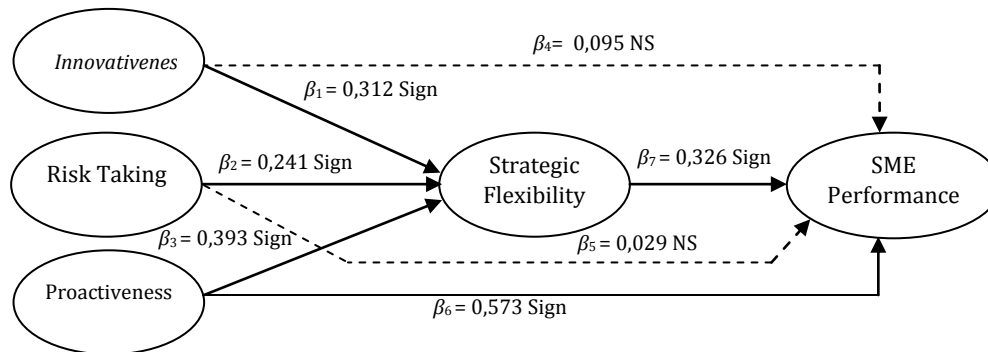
Innovativenes

$\beta_4$ = 0,095 NS

$\beta_1$ = 0,312 Sign

Risk Taking

$\beta_2$ = 0,241 Sign

Strategic Flexibility

$\beta_7$ = 0,326 Sign

SME Performance

$\beta_3$ = 0,393 Sign

$\beta_5$ = 0,029 NS

Proactiveness

$\beta_6$ = 0,573 Sign